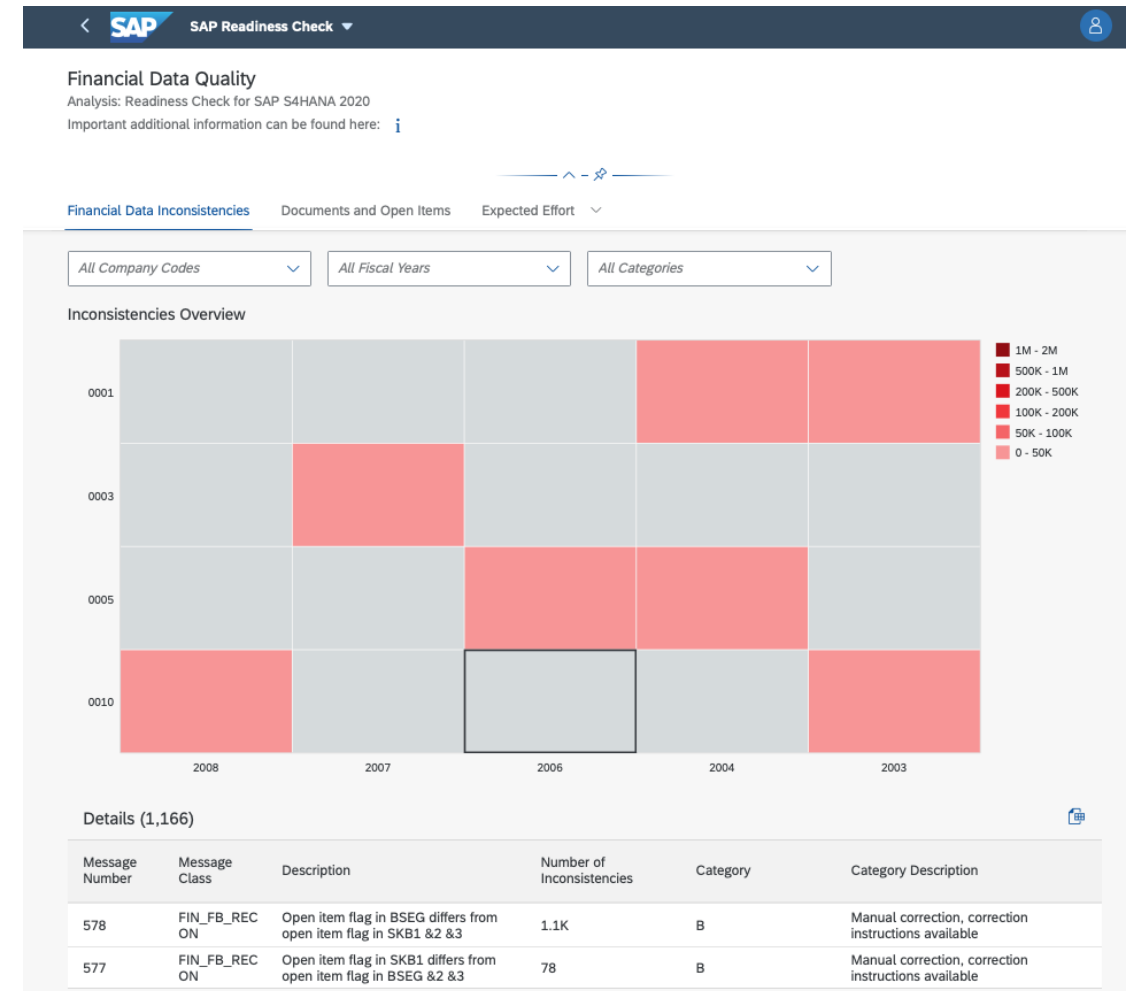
SAP SAP Readiness Check

Financial Data Quality
Analysis: Readiness Check for SAP S4HANA 2020
Important additional information can be found here: i

Financial Data Inconsistencies Documents and Open Items Expected Effort

All Company Codes
All Fiscal Years
All Categories

Inconsistencies Overview

0001
0003
0005
0010

2008 2007 2006 2004 2003

1M - 2M
500K - 1M
200K - 500K
100K - 200K
50K - 100K
0 - 50K

Details (1,166)

| Message Number | Message Class | Description | Number of Inconsistencies | Category | Category Description |
|---|---|---|---|---|---|
| 578 | FIN_FB_RECON | Open item flag in BSEG differs from open item flag in SKB1 &2 &3 | 1.1K | B | Manual correction, correction instructions available |
| 577 | FIN_FB_RECON | Open item flag in SKB1 differs from open item flag in BSEG &2 &3 | 78 | B | Manual correction, correction instructions available |